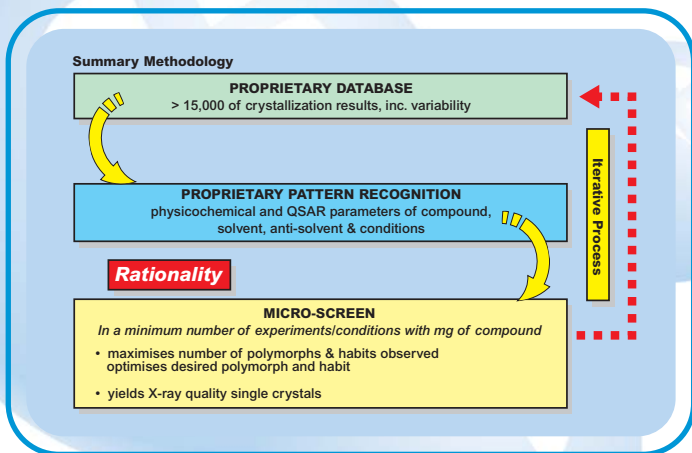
Summary Methodology

PROPRIETARY DATABASE
> 15,000 of crystallization results, inc. variability

PROPRIETARY PATTERN RECOGNITION
physicochemical and QSAR parameters of compound, solvent, anti-solvent & conditions

Rationality

Iterative Process

MICRO-SCREEN
In a minimum number of experiments/conditions with mg of compound

• maximises number of polymorphs & habits observed optimises desired polymorph and habit

• yields X-ray quality single crystals